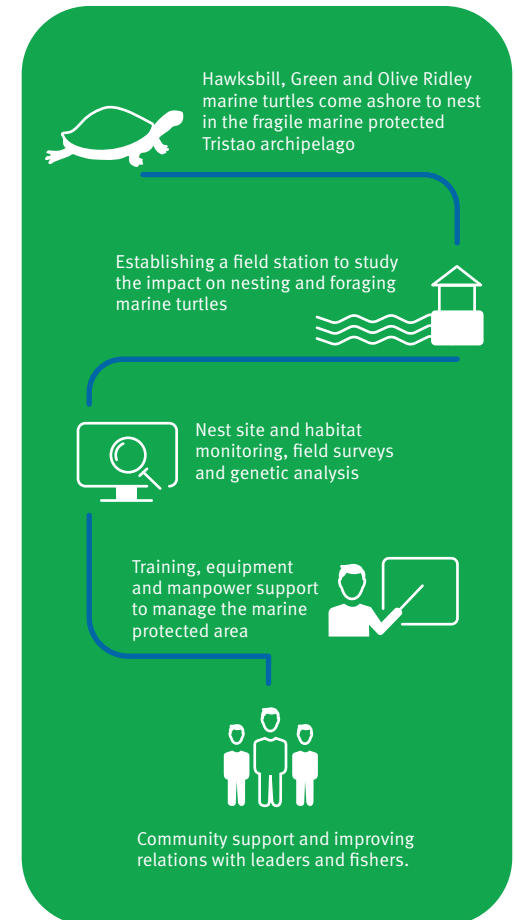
Hawksbill, Green and Olive Ridley marine turtles come ashore to nest in the fragile marine protected Tristao archipelago

Establishing a field station to study the impact on nesting and foraging marine turtles

Nest site and habitat monitoring, field surveys and genetic analysis

Training, equipment and manpower support to manage the marine protected area

Community support and improving relations with leaders and fishers.